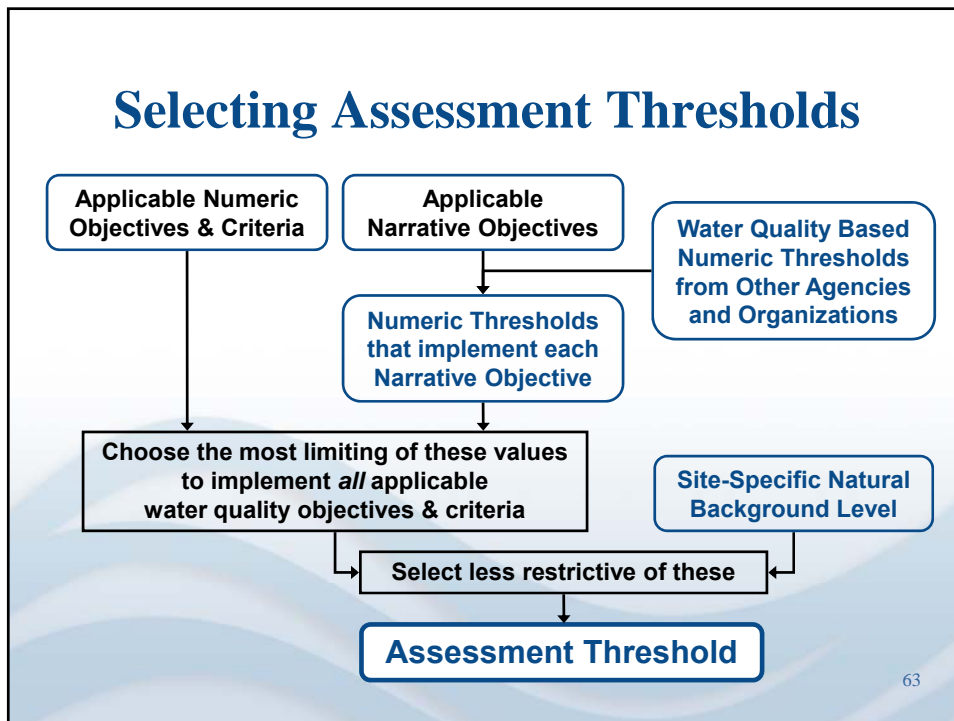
Selecting Assessment Thresholds

Applicable Numeric Objectives & Criteria

Applicable Narrative Objectives

Water Quality Based Numeric Thresholds from Other Agencies and Organizations

Numeric Thresholds that implement each Narrative Objective

Choose the most limiting of these values to implement *all* applicable water quality objectives & criteria

Site-Specific Natural Background Level

Select less restrictive of these

Assessment Threshold

63